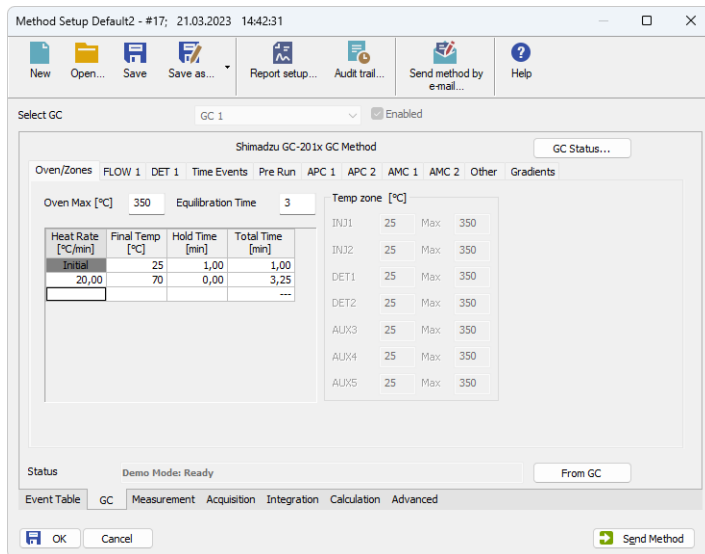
Method Setup Default2 - #17; 21.03.2023 14:42:31

New Open... Save Save as... Report setup... Audit trail... Send method by e-mail... Help

Select GC GC 1 Enabled

Shimadzu GC-201x GC Method GC Status...

Oven/Zones FLOW 1 DET 1 Time Events Pre Run APC 1 APC 2 AMC 1 AMC 2 Other Gradients

Oven Max [°C] 350 Equilibration Time 3

| Heat Rate [°C/min] | Final Temp [°C] | Hold Time [min] | Total Time [min] |
|---|---|---|---|
| Initial | 25 | 1,00 | 1,00 |
| 20,00 | 70 | 0,00 | 3,25 |
| | | | --- |

Temp zone [°C]

| | | | |
|---|---|---|---|
| INJ1 | 25 | Max | 350 |
| INJ2 | 25 | Max | 350 |
| DET1 | 25 | Max | 350 |
| DET2 | 25 | Max | 350 |
| AUX3 | 25 | Max | 350 |
| AUX4 | 25 | Max | 350 |
| AUX5 | 25 | Max | 350 |

Status Demo Mode: Ready From GC

Event Table GC Measurement Acquisition Integration Calculation Advanced

OK Cancel Send Method